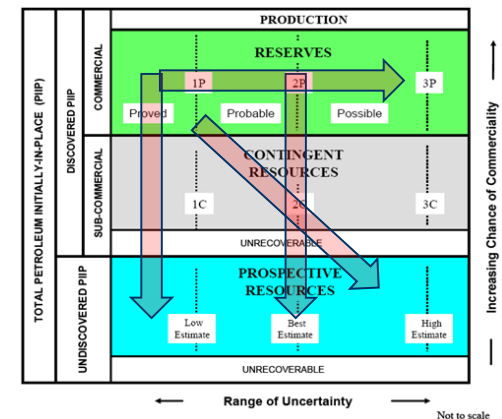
TOTAL PETROLEUM INITIALLY-IN-PLACE (PIIP)

DISCOVERED PIIP

COMMERCIAL

SUB-COMMERCIAL

UNDISCOVERED PIIP

PRODUCTION

RESERVES

1P

2P

3P

Proved

Probable

Possible

CONTINGENT RESOURCES

1C

2C

3C

UNRECOVERABLE

PROSPECTIVE RESOURCES

Low Estimate

Best Estimate

High Estimate

UNRECOVERABLE

Increasing Chance of Commerciality

Range of Uncertainty

Not to scale